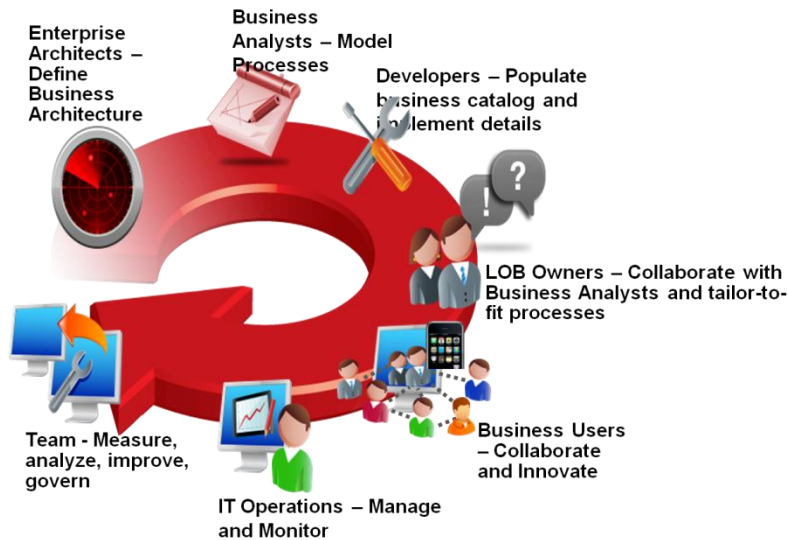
Enterprise Architects – Define Business Architecture

Business Analysts – Model Processes

Developers – Populate business catalog and implement details

LOB Owners – Collaborate with Business Analysts and tailor-to-fit processes

Business Users – Collaborate and Innovate

IT Operations – Manage and Monitor

Team - Measure, analyze, improve, govern